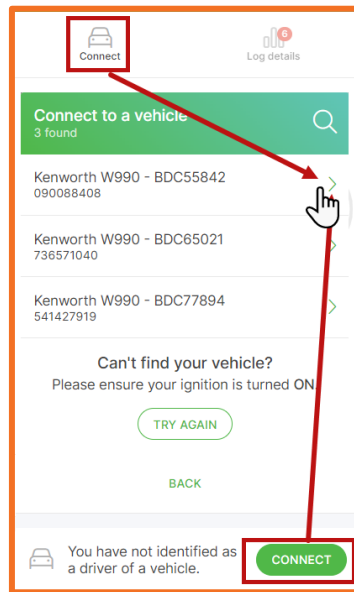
Connect

6
Log details

Connect to a vehicle
3 found

Kenworth W990 - BDC55842
090088408

Kenworth W990 - BDC65021
736571040

Kenworth W990 - BDC77894
541427919

Can't find your vehicle?
Please ensure your ignition is turned ON

TRY AGAIN

BACK

You have not identified as a driver of a vehicle.

CONNECT